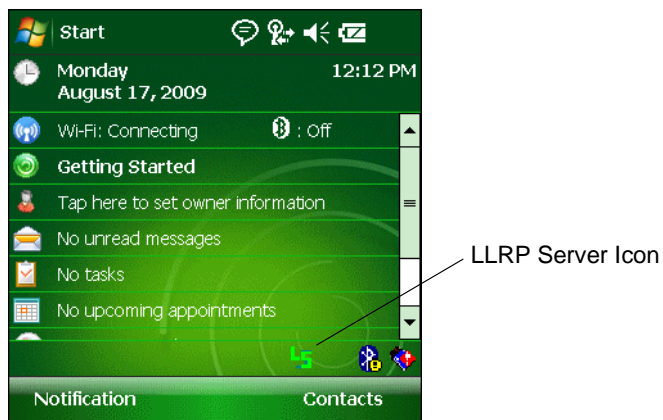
Start

Monday
August 17, 2009

12:12 PM

Wi-Fi: Connecting

: Off

Getting Started

Tap here to set owner information

No unread messages

No tasks

No upcoming appointments

LLRP Server Icon

Notification

Contacts